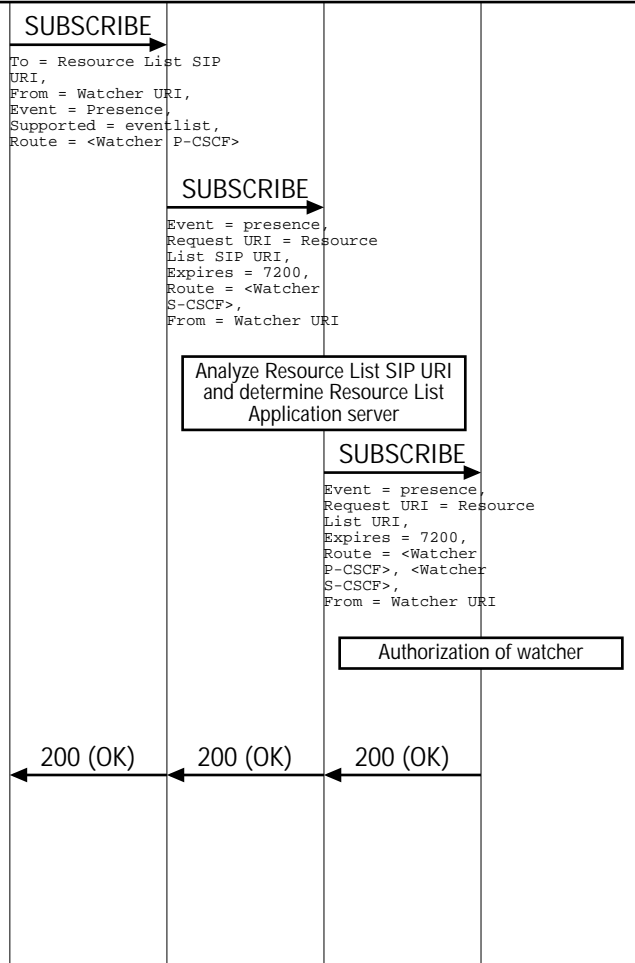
SUBSCRIBE

To = Resource List SIP URI,
From = Watcher URI,
Event = Presence,
Supported = eventlist,
Route = <Watcher P-CSCF>

SUBSCRIBE

Event = presence,
Request URI = Resource List SIP URI,
Expires = 7200,
Route = <Watcher S-CSCF>,
From = Watcher URI

Analyze Resource List SIP URI and determine Resource List Application server

SUBSCRIBE

Event = presence,
Request URI = Resource List URI,
Expires = 7200,
Route = <Watcher P-CSCF>, <Watcher S-CSCF>,
From = Watcher URI

Authorization of watcher

200 (OK)

200 (OK)

200 (OK)